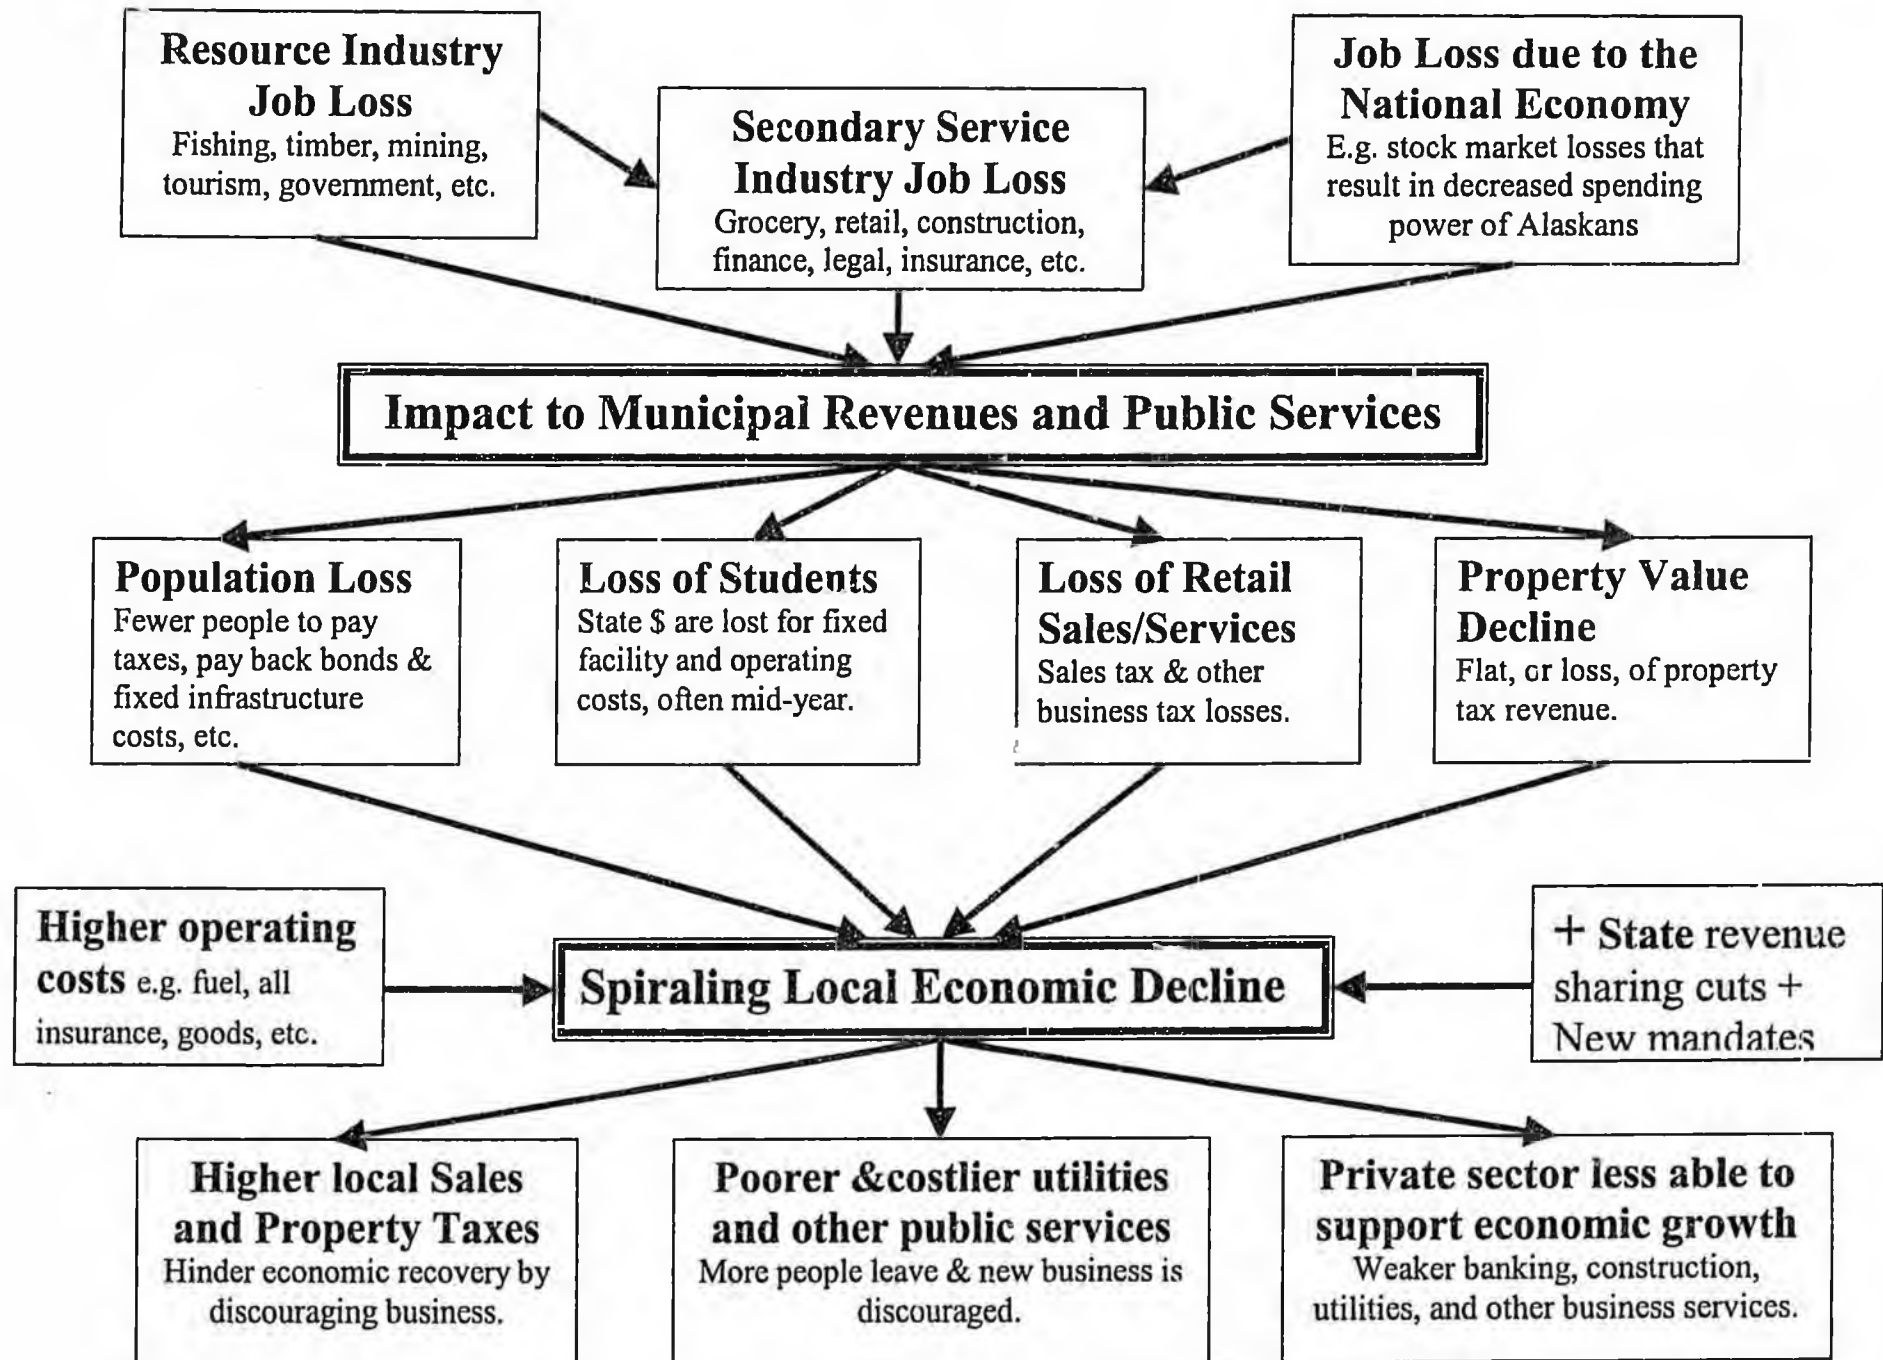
Resource Industry Job Loss
Fishing, timber, mining, tourism, government, etc.

Secondary Service Industry Job Loss
Grocery, retail, construction, finance, legal, insurance, etc.

Job Loss due to the National Economy
E.g. stock market losses that result in decreased spending power of Alaskans

Impact to Municipal Revenues and Public Services

Population Loss
Fewer people to pay taxes, pay back bonds & fixed infrastructure costs, etc.

Loss of Students
State $ are lost for fixed facility and operating costs, often mid-year.

Loss of Retail Sales/Services
Sales tax & other business tax losses.

Property Value Decline
Flat, or loss, of property tax revenue.

Higher operating costs e.g. fuel, all insurance, goods, etc.

Spiraling Local Economic Decline

+ State revenue sharing cuts + New mandates

Higher local Sales and Property Taxes
Hinder economic recovery by discouraging business.

Poorer &costlier utilities and other public services
More people leave & new business is discouraged.

Private sector less able to support economic growth
Weaker banking, construction, utilities, and other business services.